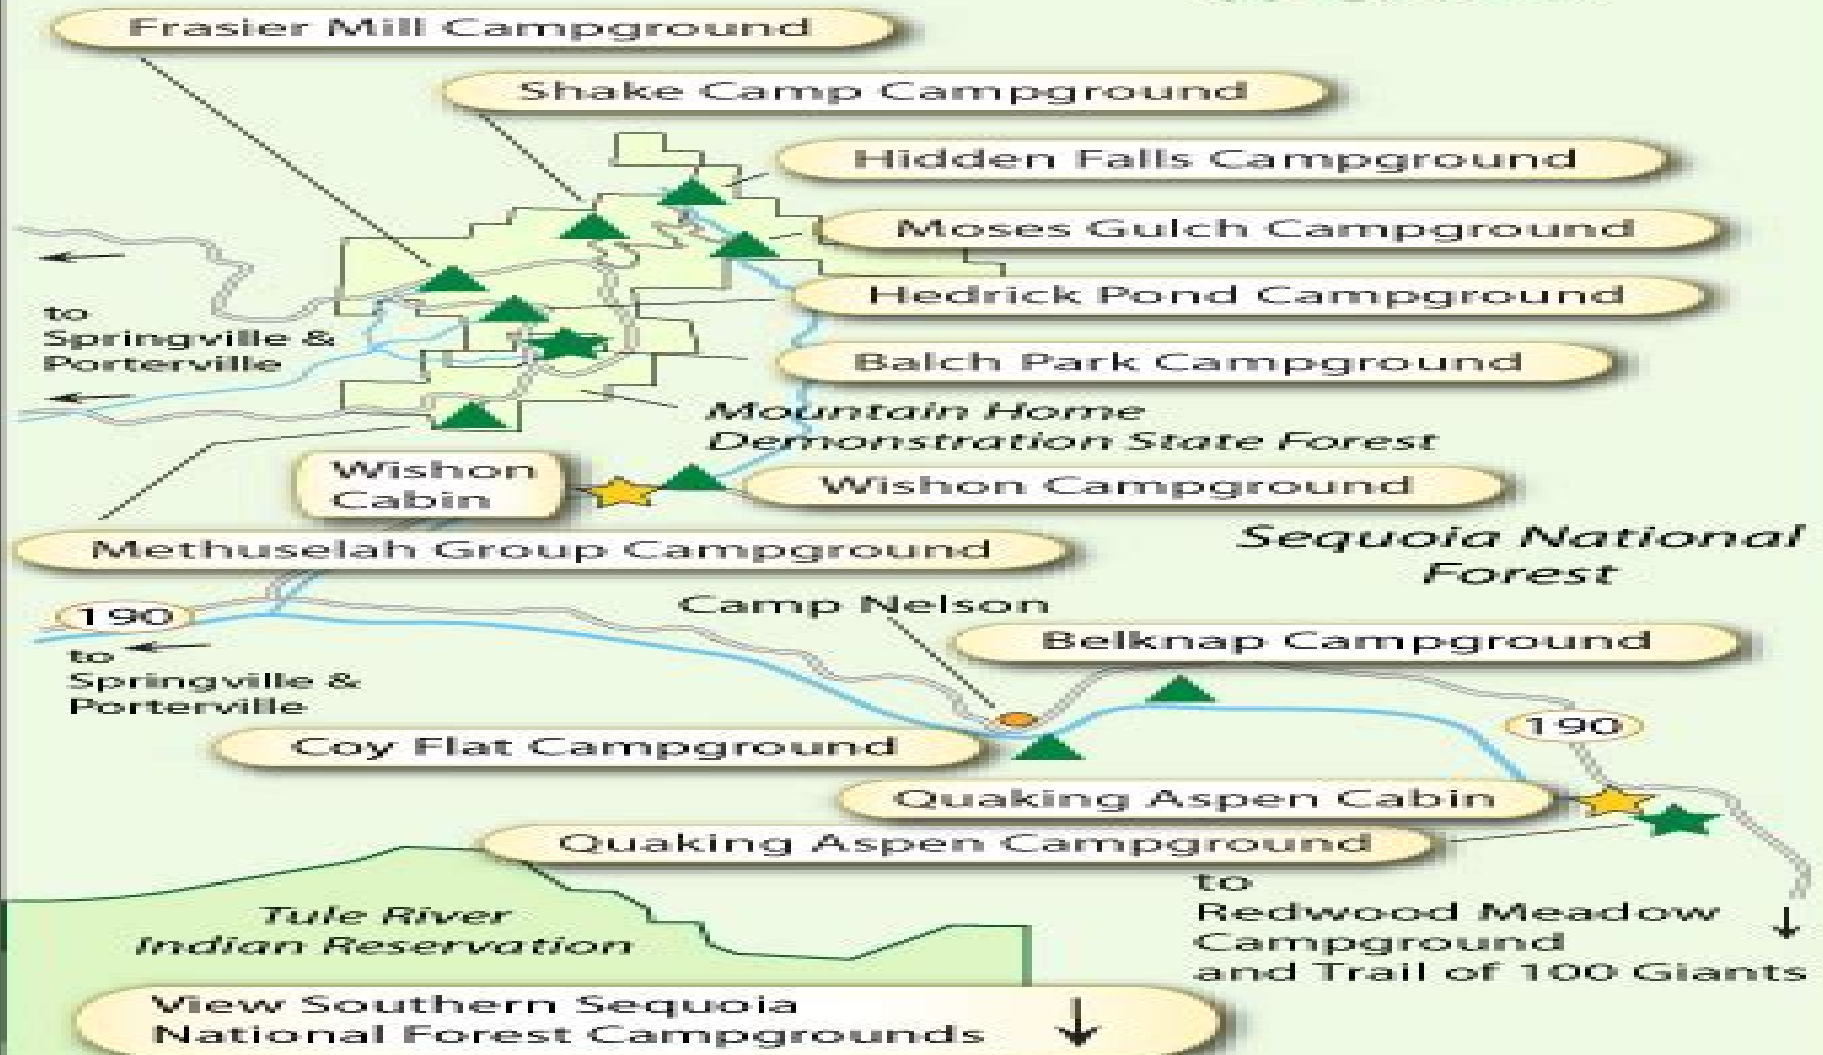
Frasier Mill Campground

Shake Camp Campground

Hidden Falls Campground

Moses Gulch Campground

Hedrick Pond Campground

to Springville & Porterville

Balch Park Campground

Mountain Home Demonstration State Forest

Wishon Cabin

Wishon Campground

Methuselah Group Campground

Sequoia National Forest

190

to Springville & Porterville

Camp Nelson

Belknap Campground

Coy Flat Campground

190

Quaking Aspen Cabin

Quaking Aspen Campground

to Redwood Meadow Campground and Trail of 100 Giants

Tule River Indian Reservation

View Southern Sequoia National Forest Campgrounds